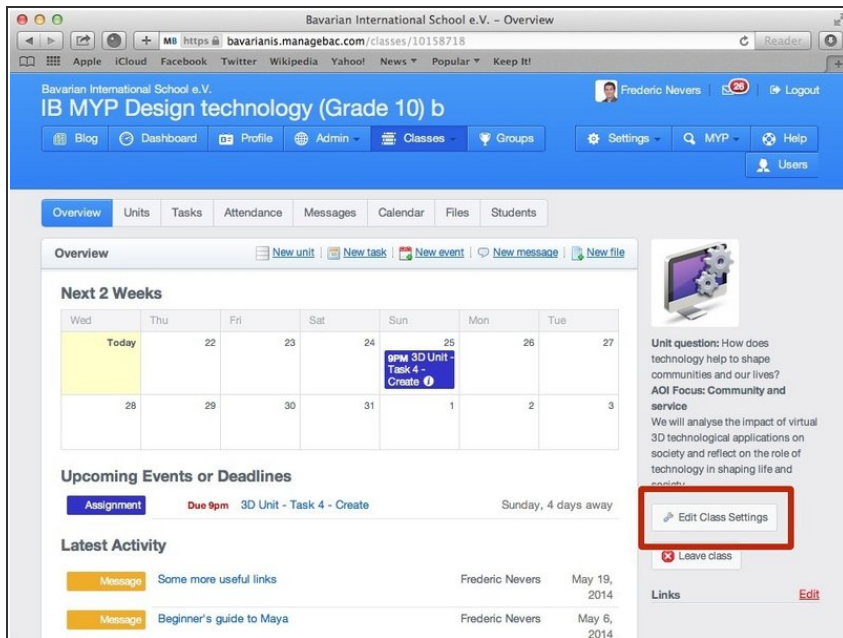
Bavarian International School e.V. – Overview

MB https bavarianis.managebac.com/classes/10158718

Reader

Apple iCloud Facebook Twitter Wikipedia Yahoo! News ▾ Popular ▾ Keep It!

Bavarian International School e.V.

IB MYP Design technology (Grade 10) b

Frederic Nevers 26 Logout

Blog Dashboard Profile Admin Classes Groups Settings MYP Help

Users

Overview Units Tasks Attendance Messages Calendar Files Students

Overview

New unit | New task | New event | New message | New file

Next 2 Weeks

| Wed | Thu | Fri | Sat | Sun | Mon | Tue |
|---|---|---|---|---|---|---|
| Today | 22 | 23 | 24 | 25 9PM 3D Unit - Task 4 - Create | 26 | 27 |
| 28 | 29 | 30 | 31 | 1 | 2 | 3 |

Upcoming Events or Deadlines

Assignment Due 9pm 3D Unit - Task 4 - Create Sunday, 4 days away

Latest Activity

Message Some more useful links Frederic Nevers May 19, 2014

Message Beginner's guide to Maya Frederic Nevers May 6, 2014

Unit question: How does technology help to shape communities and our lives?

AOI Focus: Community and service

We will analyse the impact of virtual 3D technological applications on society and reflect on the role of technology in shaping life and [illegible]

Edit Class Settings

Leave class

Links Edit